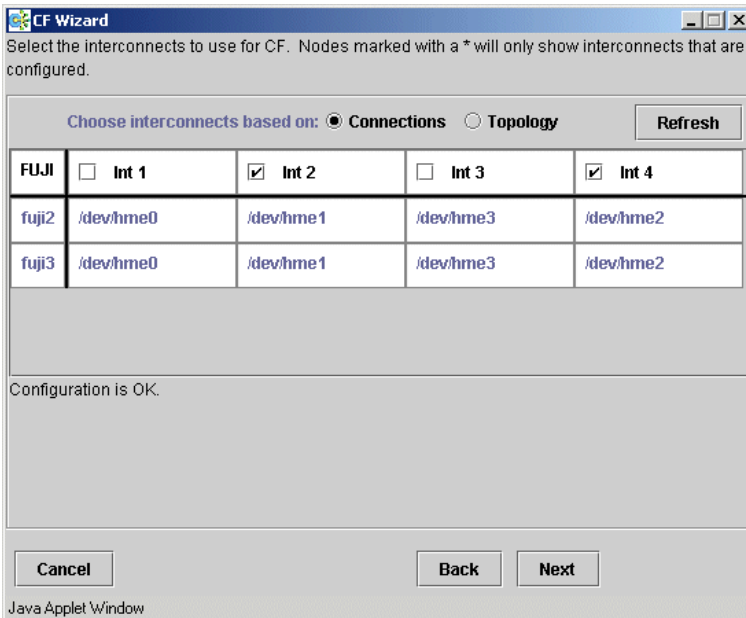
CF Wizard

Select the interconnects to use for CF. Nodes marked with a * will only show interconnects that are configured.

Choose interconnects based on: Connections Topology

Refresh

| FUJI | Int 1 | Int 2 | Int 3 | Int 4 |
|---|---|---|---|---|
| fuji2 | /dev/hme0 | /dev/hme1 | /dev/hme3 | /dev/hme2 |
| fuji3 | /dev/hme0 | /dev/hme1 | /dev/hme3 | /dev/hme2 |

Configuration is OK.

Cancel

Back

Next

Java Applet Window